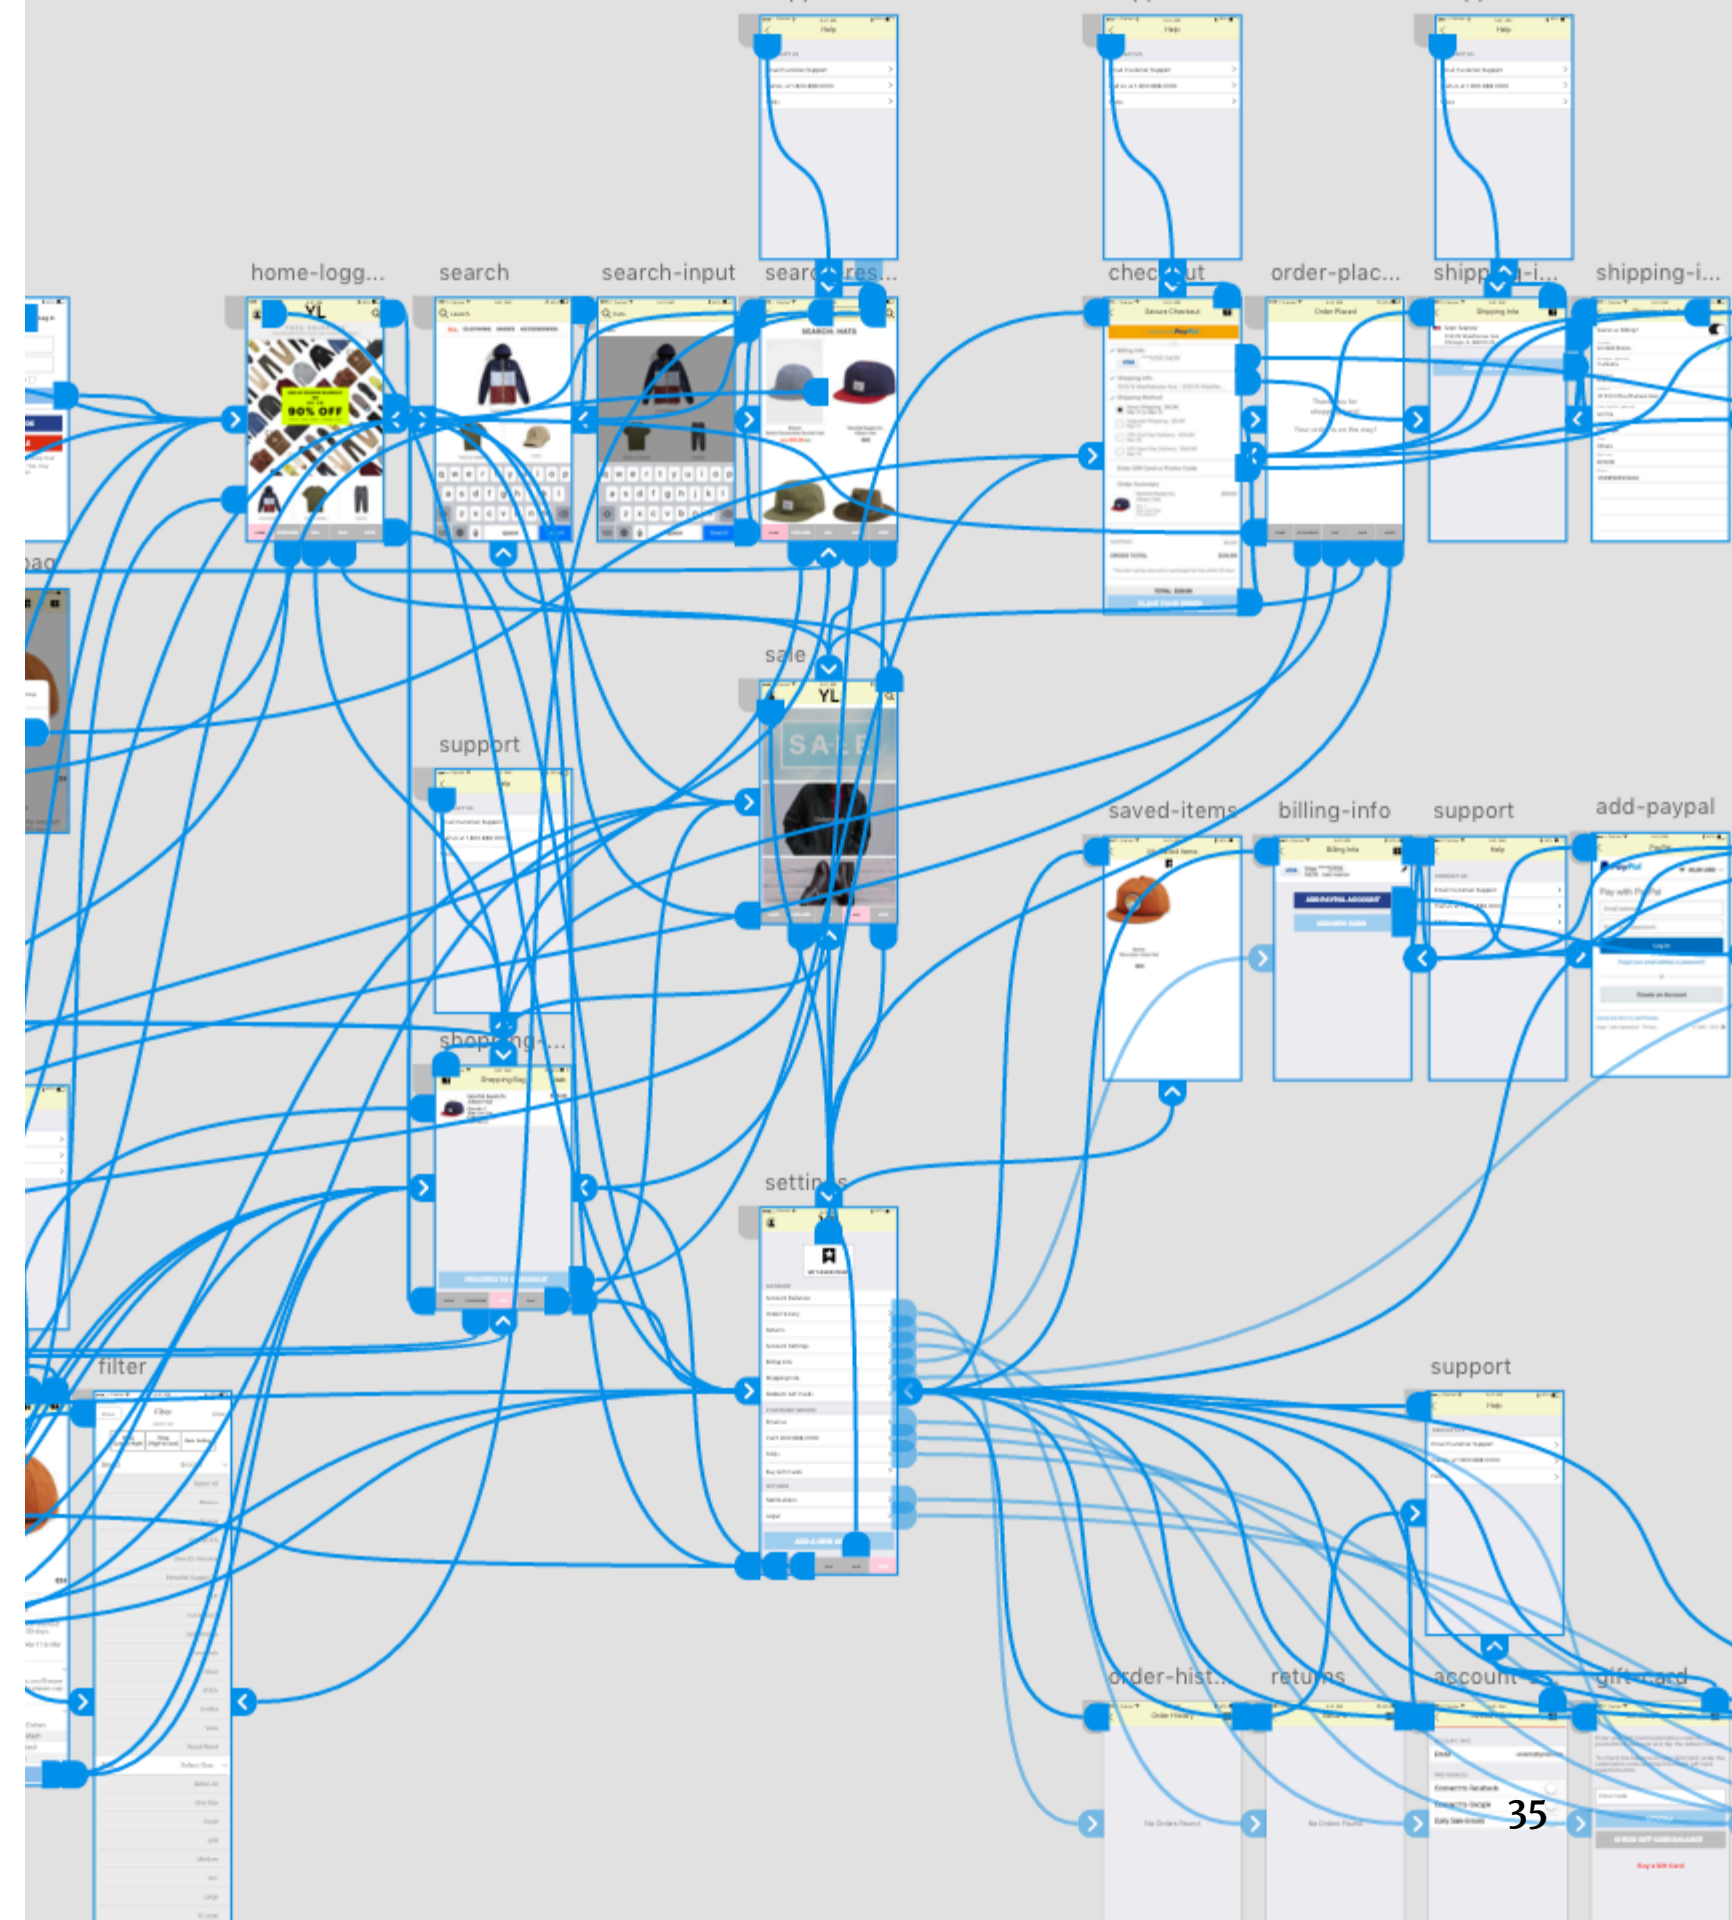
home-logg...
search
search-input
search-res...
checkout
order-plac...
shipping-i...
shipping-i...
YL
90% OFF
SEARCH: HATS
Secure Checkout
Order Placed
Shipping Info
sale
YL
SALE
support
saved-items
billing-info
support
add-paypal
shopping-...
settings
filter
Filter
support
Help
order-hist...
returns
account
gift-card
Order History
35